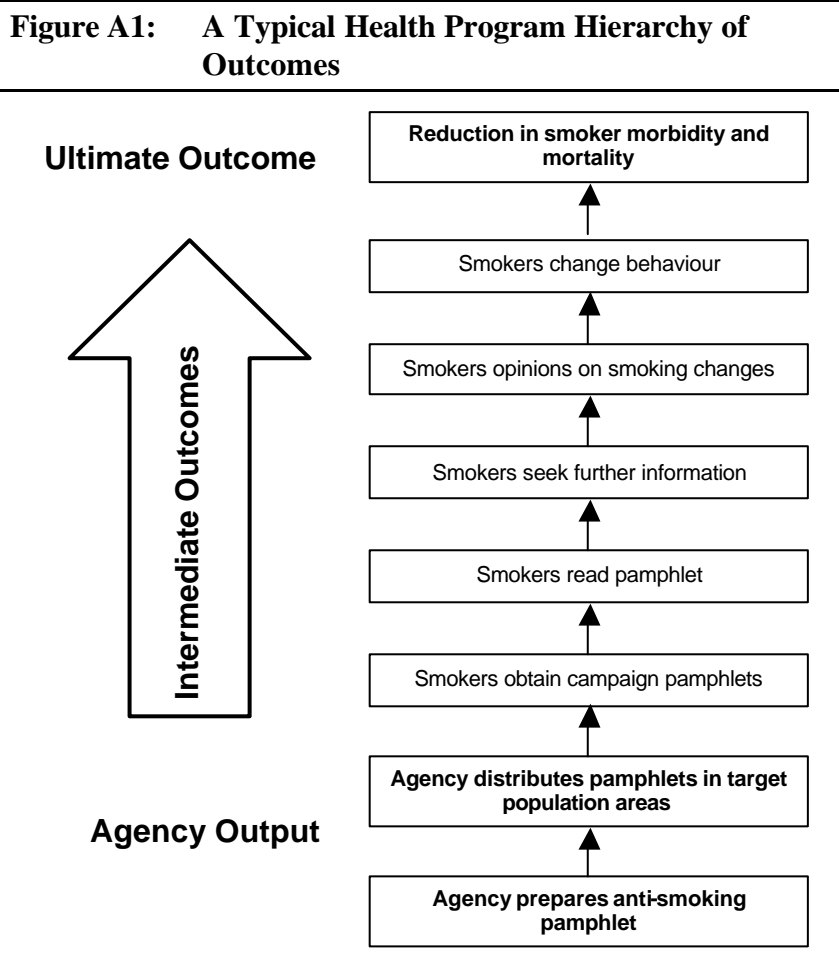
Figure A1: A Typical Health Program Hierarchy of Outcomes

Ultimate Outcome

Reduction in smoker morbidity and mortality

Smokers change behaviour

Intermediate Outcomes

Smokers opinions on smoking changes

Smokers seek further information

Smokers read pamphlet

Smokers obtain campaign pamphlets

Agency Output

Agency distributes pamphlets in target population areas

Agency prepares anti-smoking pamphlet